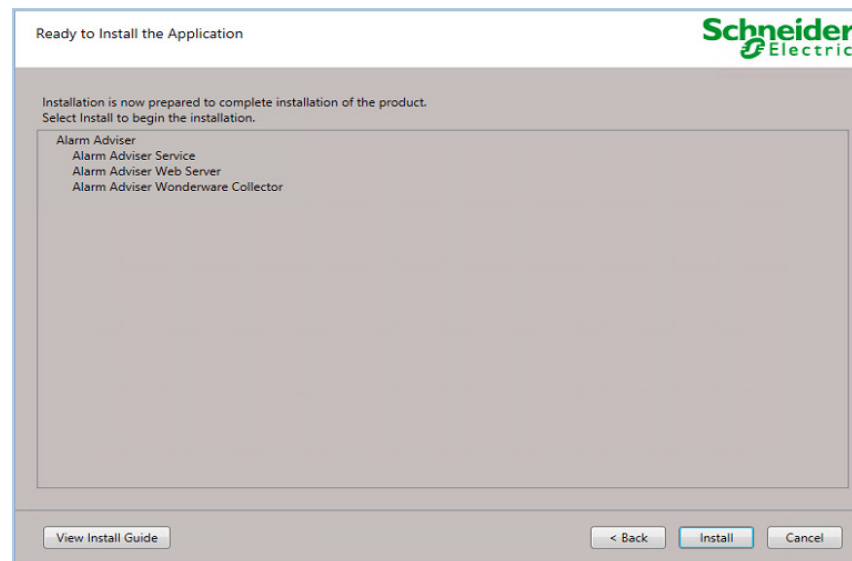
Ready to Install the Application

Schneider Electric

Installation is now prepared to complete installation of the product.
Select Install to begin the installation.

Alarm Adviser
Alarm Adviser Service
Alarm Adviser Web Server
Alarm Adviser Wonderware Collector

View Install Guide

< Back

Install

Cancel